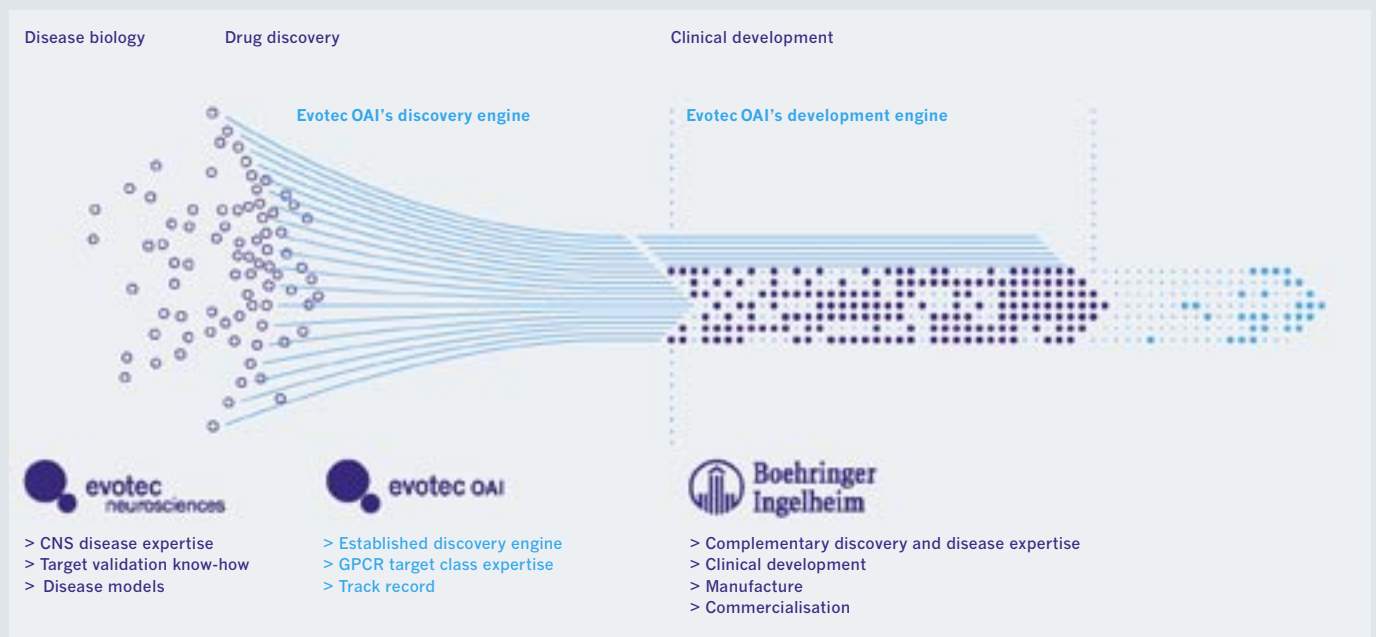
Disease biology

Drug discovery

Clinical development

Evotec OAI's discovery engine

Evotec OAI's development engine

evotec neurosciences

> CNS disease expertise
> Target validation know-how
> Disease models

evotec OAI

> Established discovery engine
> GPCR target class expertise
> Track record

Boehringer Ingelheim

> Complementary discovery and disease expertise
> Clinical development
> Manufacture
> Commercialisation